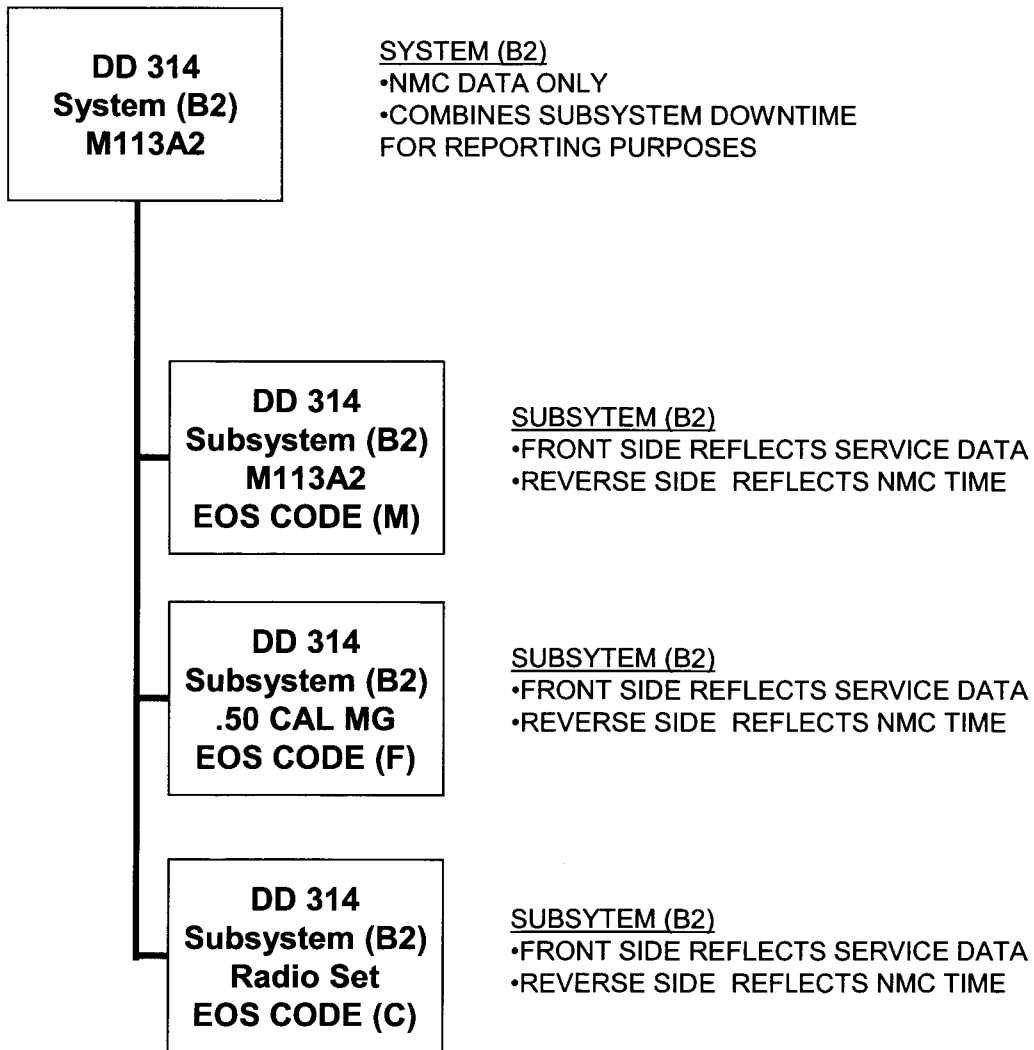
DD 314
System (B2)
M113A2

SYSTEM (B2)
•NMC DATA ONLY
•COMBINES SUBSYSTEM DOWNTIME FOR REPORTING PURPOSES

DD 314
Subsystem (B2)
M113A2
EOS CODE (M)

SUBSYTEM (B2)
•FRONT SIDE REFLECTS SERVICE DATA
•REVERSE SIDE REFLECTS NMC TIME

DD 314
Subsystem (B2)
.50 CAL MG
EOS CODE (F)

SUBSYTEM (B2)
•FRONT SIDE REFLECTS SERVICE DATA
•REVERSE SIDE REFLECTS NMC TIME

DD 314
Subsystem (B2)
Radio Set
EOS CODE (C)

SUBSYTEM (B2)
•FRONT SIDE REFLECTS SERVICE DATA
•REVERSE SIDE REFLECTS NMC TIME